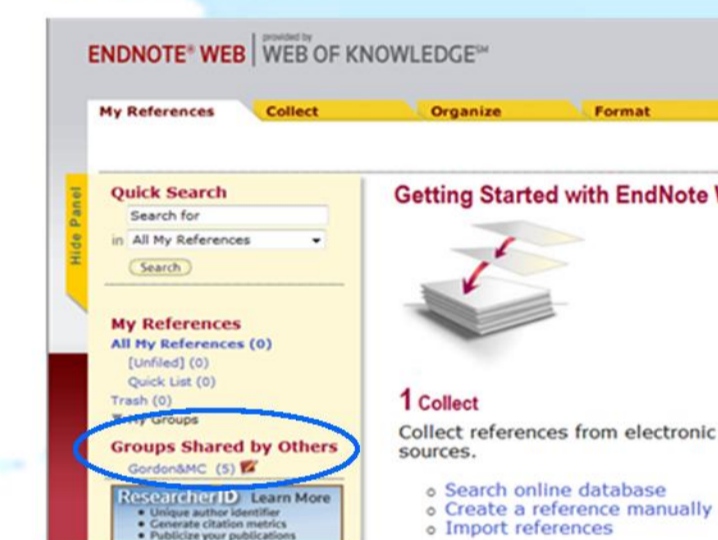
ENDNOTE® WEB | provided by WEB OF KNOWLEDGE℠

My References | Collect | Organize | Format

Hide Panel

Quick Search
Search for
in All My References
Search

My References
All My References (0)
[Unfiled] (0)
Quick List (0)
Trash (0)
My Groups

Groups Shared by Others
Gordon&MC (5)

ResearcherID Learn More
• Unique author identifier
• Generate citation metrics
• Publicize your publications

Getting Started with EndNote W

1 Collect
Collect references from electronic sources.

○ Search online database
○ Create a reference manually
○ Import references